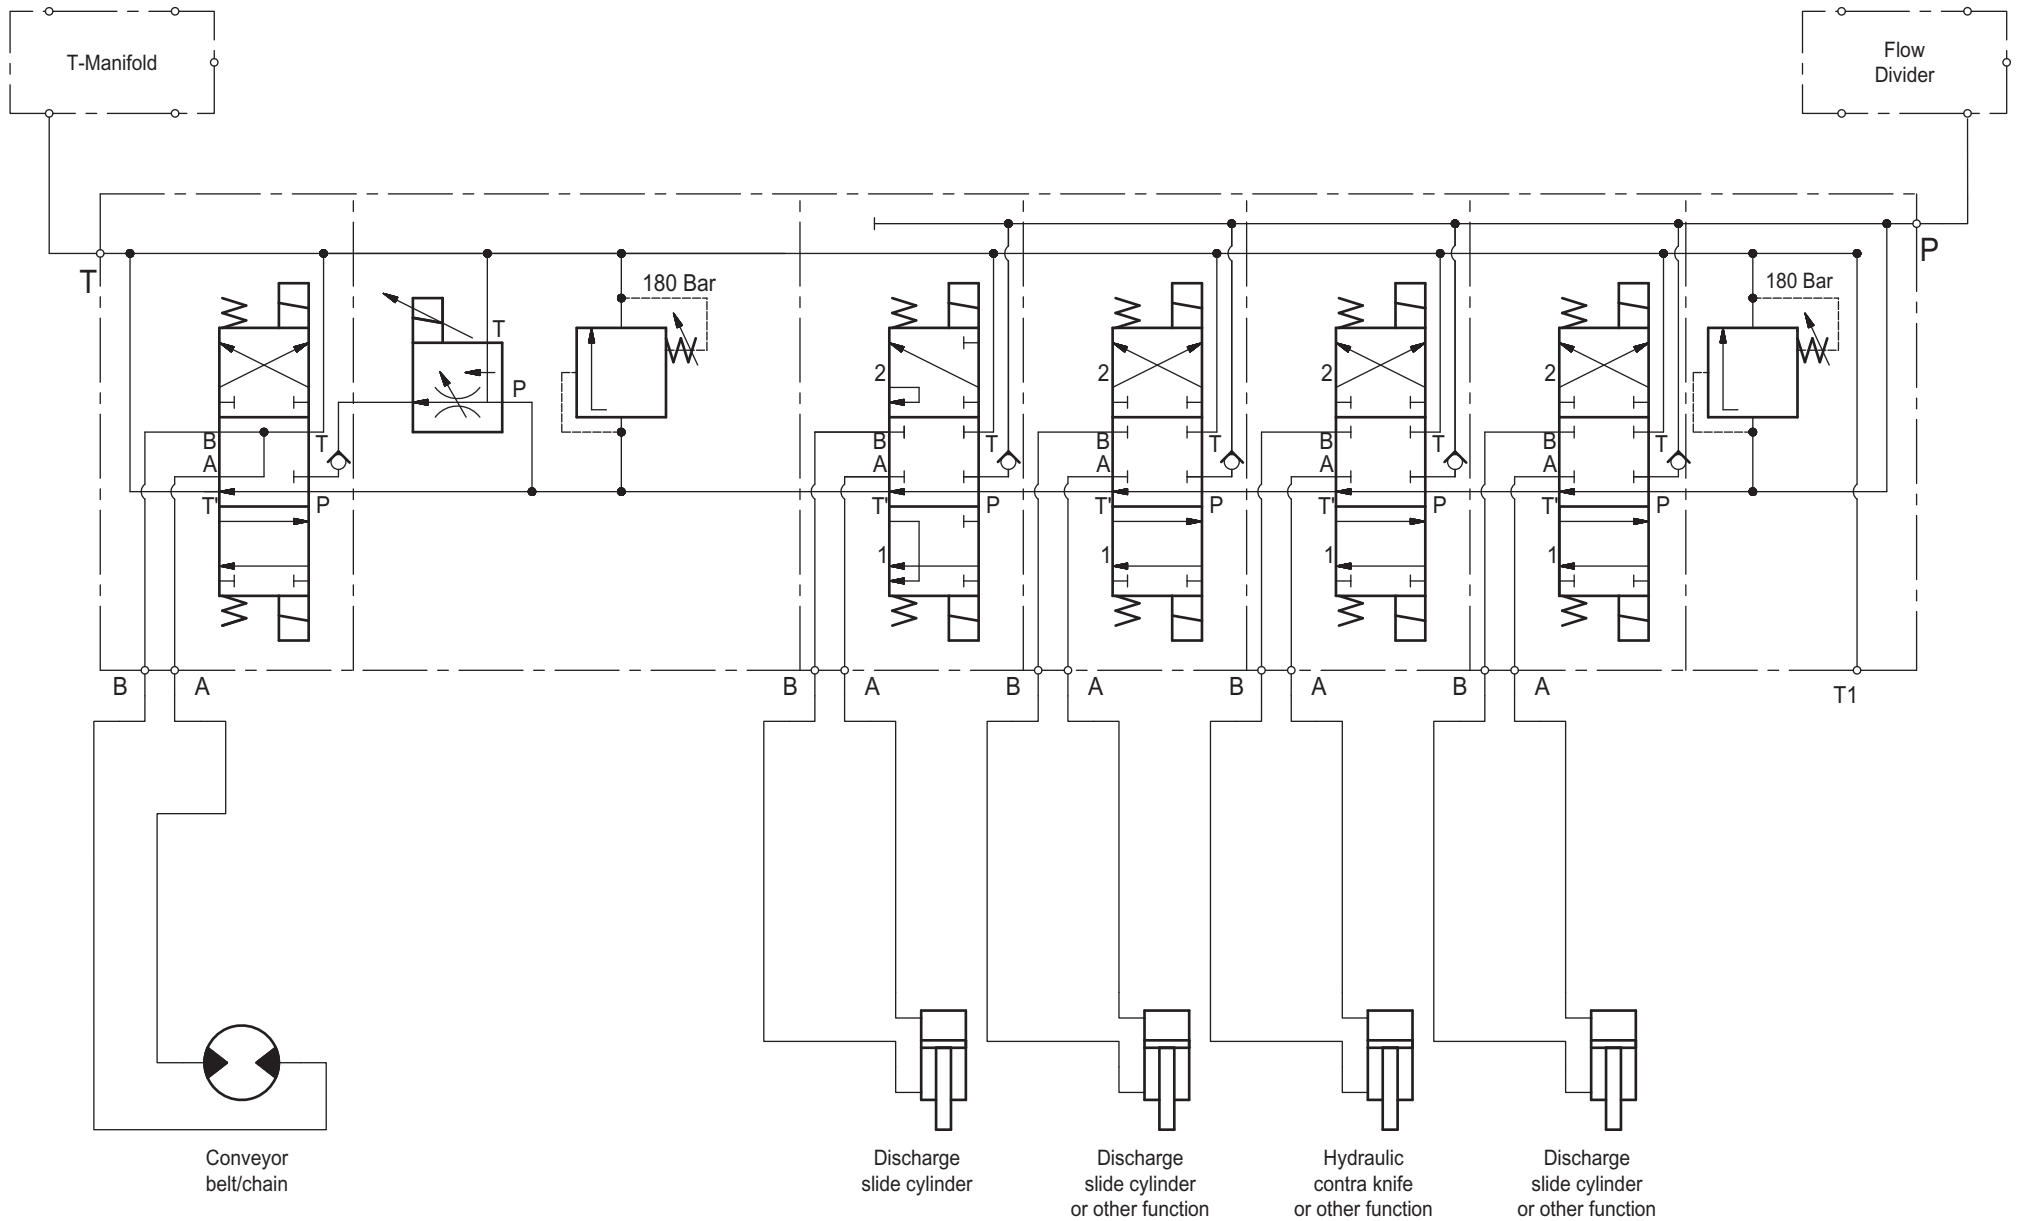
T-Manifold

Flow Divider

T

P

180 Bar

180 Bar

T

P

B
A
T
T'
P

2
B
A
T
T'
P
1

2
B
A
T
T'
P
1

2
B
A
T
T'
P
1

2
B
A
T
T'
P
1

B A

B A

B A

B A

B A

T1

Conveyor belt/chain

Discharge slide cylinder

Discharge slide cylinder or other function

Hydraulic contra knife or other function

Discharge slide cylinder or other function